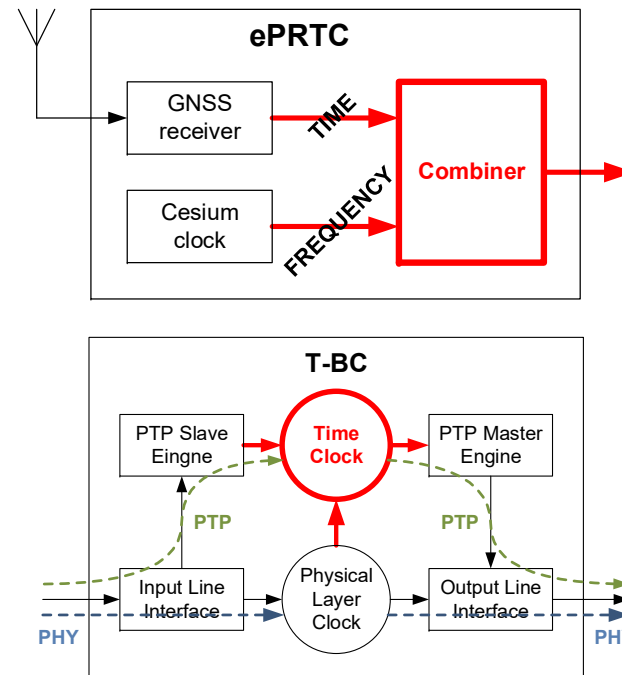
ePRTC

GNSS receiver

TIME

Cesium clock

FREQUENCY

Combiner

T-BC

PTP Slave Eingne

Time Clock

PTP Master Engine

PTP

PTP

Input Line Interface

Physical Layer Clock

Output Line Interface

PHY

PH